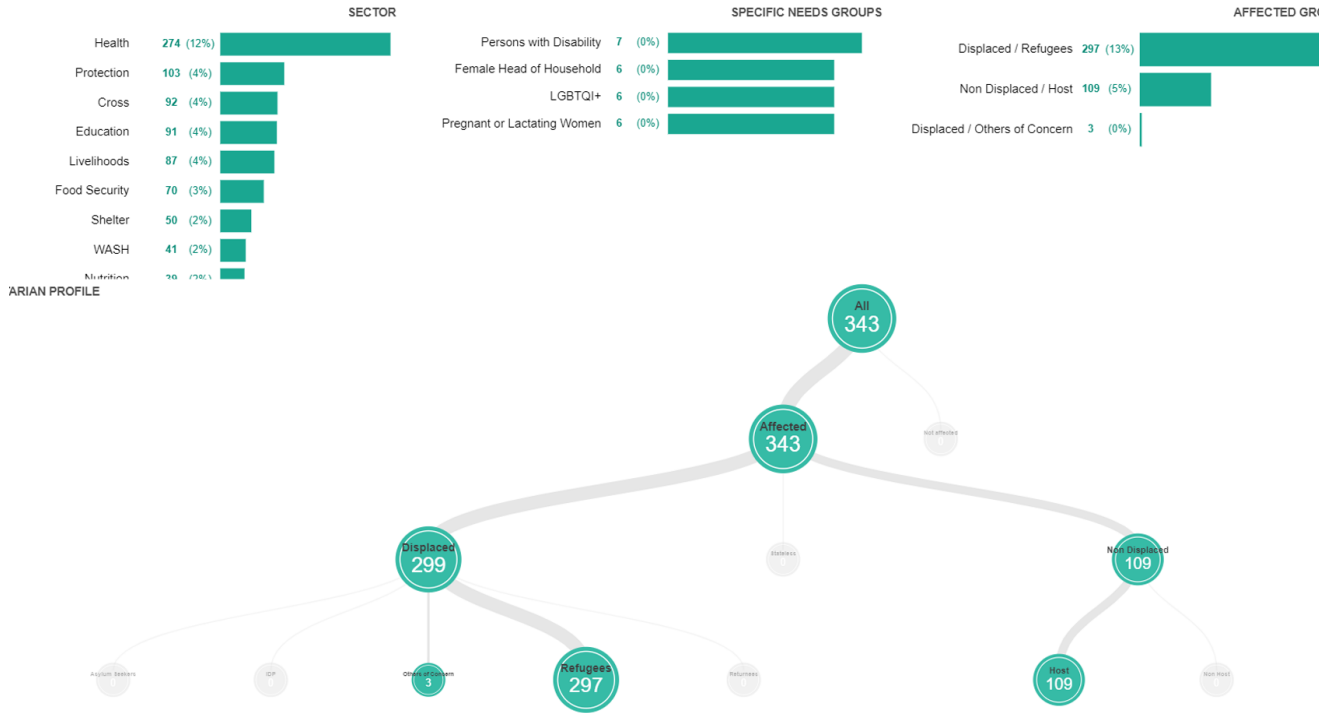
SECTOR

Health 274 (12%)
Protection 103 (4%)
Cross 92 (4%)
Education 91 (4%)
Livelihoods 87 (4%)
Food Security 70 (3%)
Shelter 50 (2%)
WASH 41 (2%)
Nutrition 39 (2%)

SPECIFIC NEEDS GROUPS

Persons with Disability 7 (0%)
Female Head of Household 6 (0%)
LGBTQI+ 6 (0%)
Pregnant or Lactating Women 6 (0%)

AFFECTED GRO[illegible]

Displaced / Refugees 297 (13%)
Non Displaced / Host 109 (5%)
Displaced / Others of Concern 3 (0%)

'ARIAN PROFILE

All
343

Affected
343

Not affected
0

Displaced
299

Stateless
0

Non Displaced
109

Asylum Seekers
0

IDP
0

Others of Concern
3

Refugees
297

Returnees
0

Host
109

Non Host
0